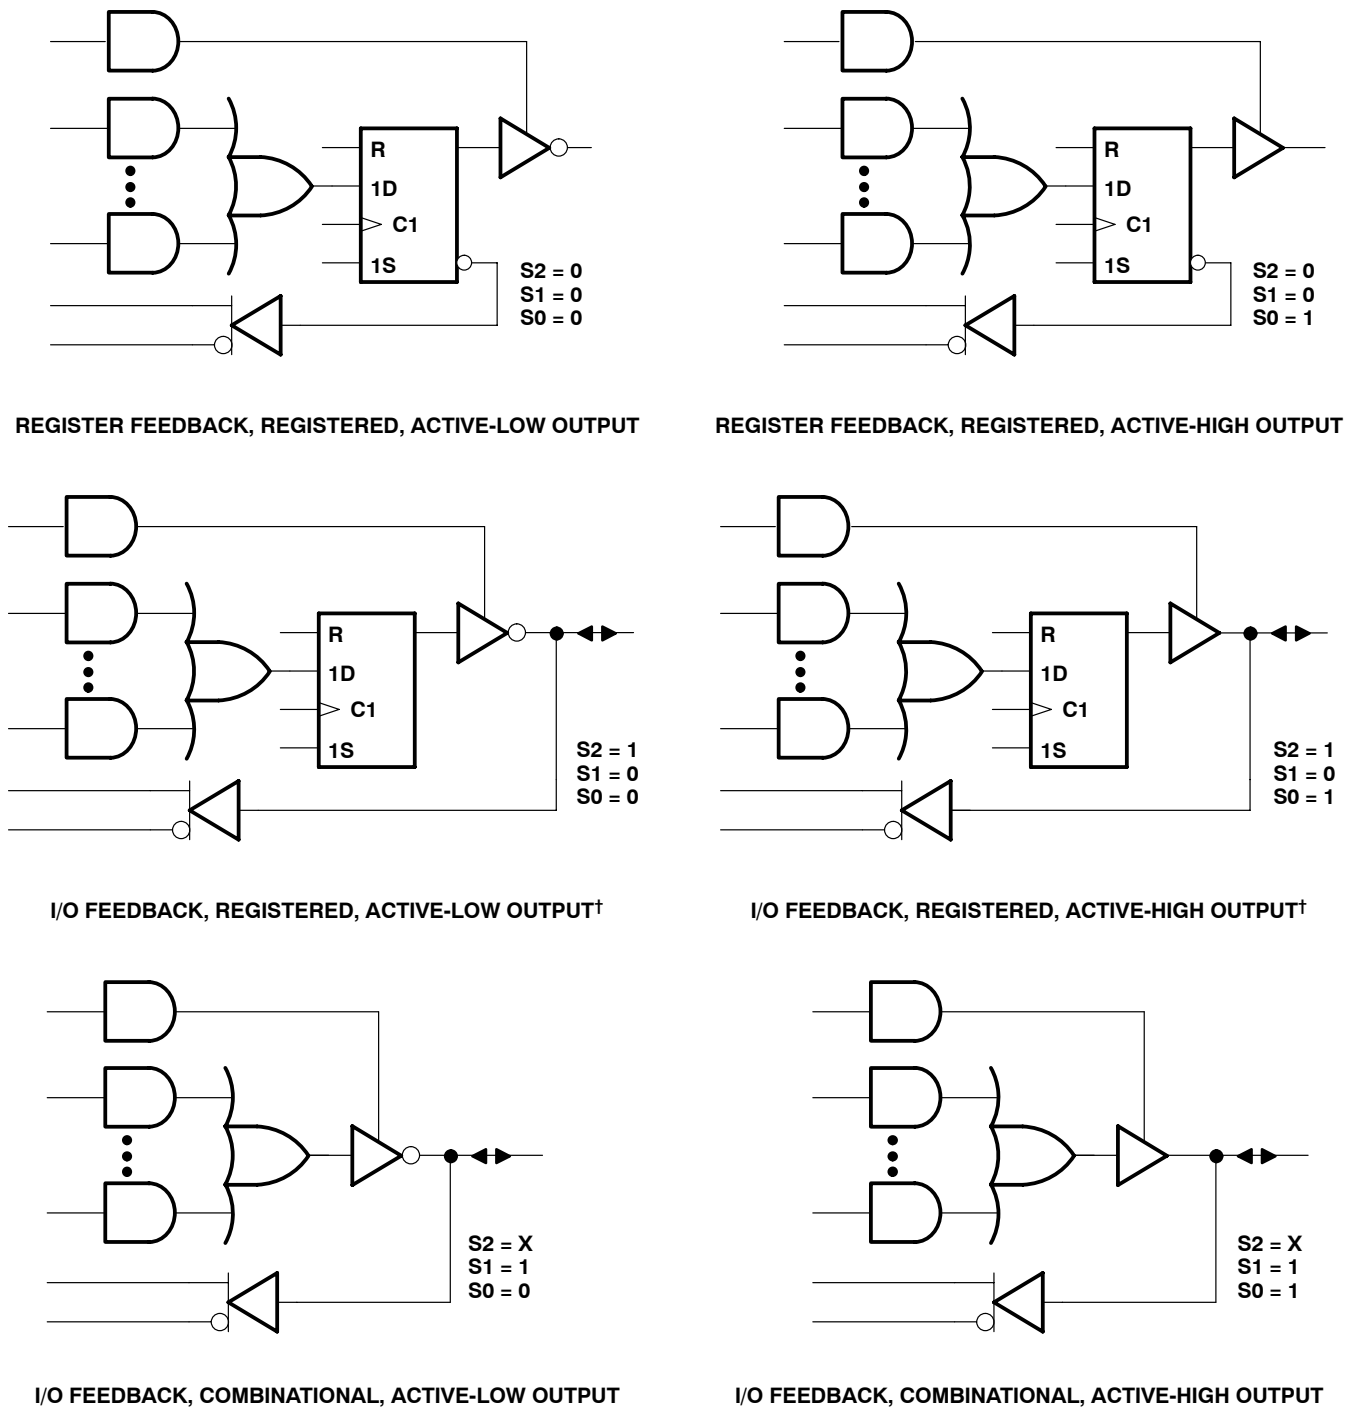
R
1D
C1
1S

S2 = 0
S1 = 0
S0 = 0

REGISTER FEEDBACK, REGISTERED, ACTIVE-LOW OUTPUT

R
1D
C1
1S

S2 = 0
S1 = 0
S0 = 1

REGISTER FEEDBACK, REGISTERED, ACTIVE-HIGH OUTPUT

R
1D
C1
1S

S2 = 1
S1 = 0
S0 = 0

I/O FEEDBACK, REGISTERED, ACTIVE-LOW OUTPUT†

R
1D
C1
1S

S2 = 1
S1 = 0
S0 = 1

I/O FEEDBACK, REGISTERED, ACTIVE-HIGH OUTPUT†

S2 = X
S1 = 1
S0 = 0

I/O FEEDBACK, COMBINATIONAL, ACTIVE-LOW OUTPUT

S2 = X
S1 = 1
S0 = 1

I/O FEEDBACK, COMBINATIONAL, ACTIVE-HIGH OUTPUT